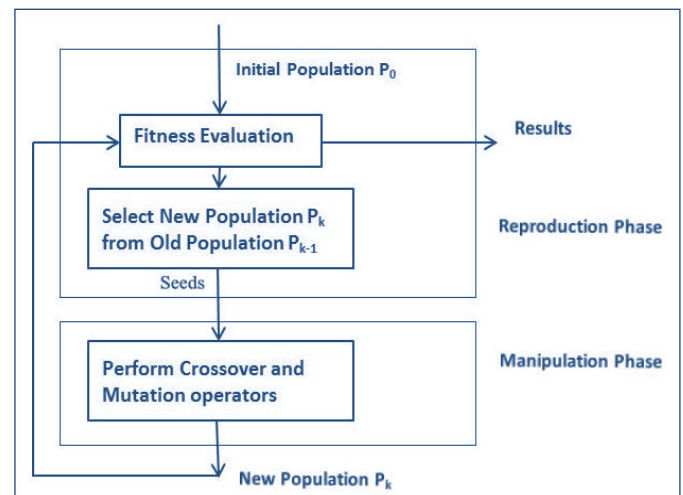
Initial Population $P_0$

Fitness Evaluation

Results

Select New Population $P_k$ from Old Population $P_{k-1}$

Reproduction Phase

Seeds

Perform Crossover and Mutation operators

Manipulation Phase

New Population $P_k$